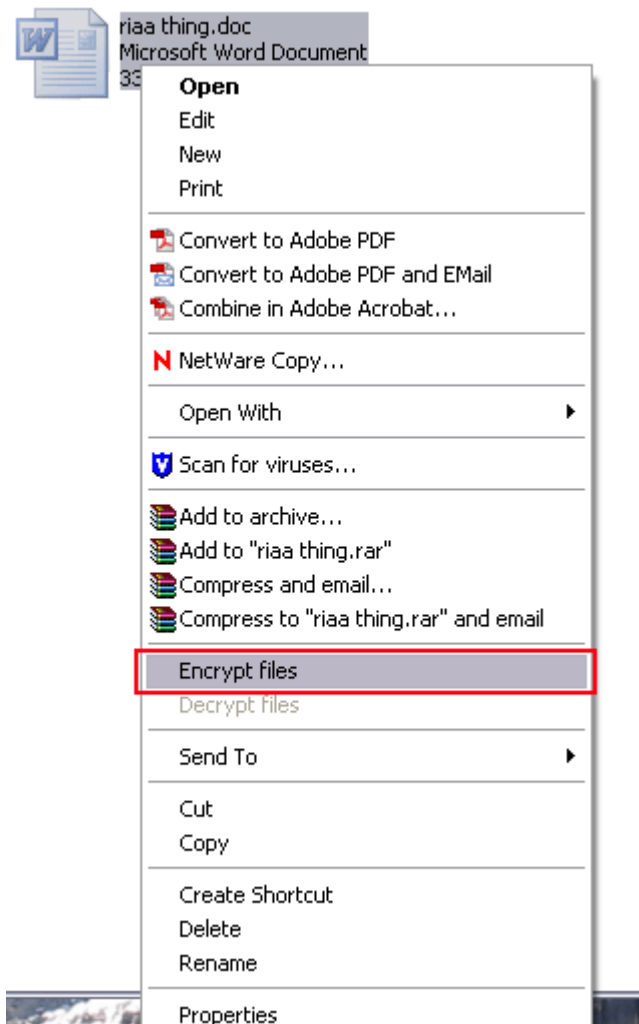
riaa thing.doc
Microsoft Word Document
33

Open
Edit
New
Print

Convert to Adobe PDF
Convert to Adobe PDF and EMail
Combine in Adobe Acrobat...

NetWare Copy...

Open With

Scan for viruses...

Add to archive...
Add to "riaa thing.rar"
Compress and email...
Compress to "riaa thing.rar" and email

Encrypt files
Decrypt files

Send To

Cut
Copy

Create Shortcut
Delete
Rename

Properties